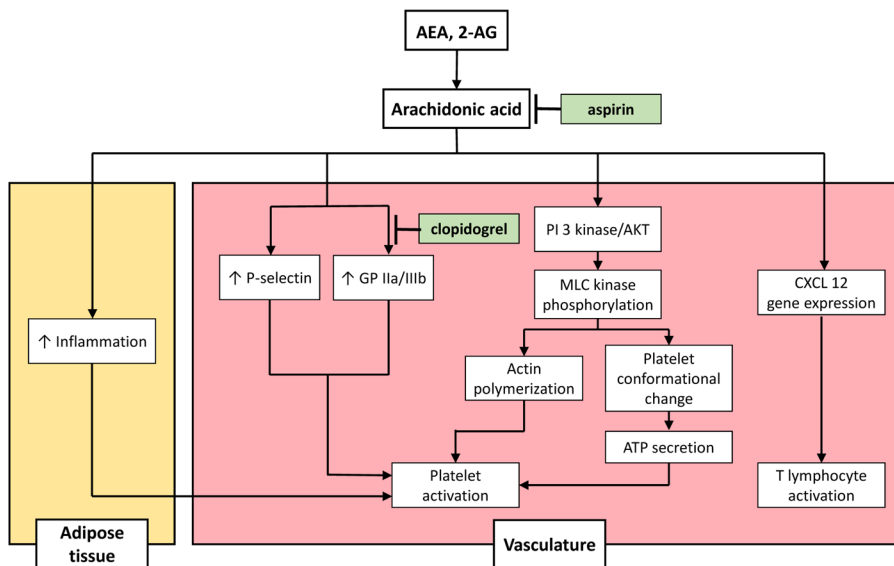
AEA, 2-AG

Arachidonic acid

aspirin

clopidogrel

↑ P-selectin

↑ GP IIa/IIIb

PI 3 kinase/AKT

MLC kinase phosphorylation

CXCL 12 gene expression

↑ Inflammation

Actin polymerization

Platelet conformational change

ATP secretion

Platelet activation

T lymphocyte activation

Adipose tissue

Vasculature